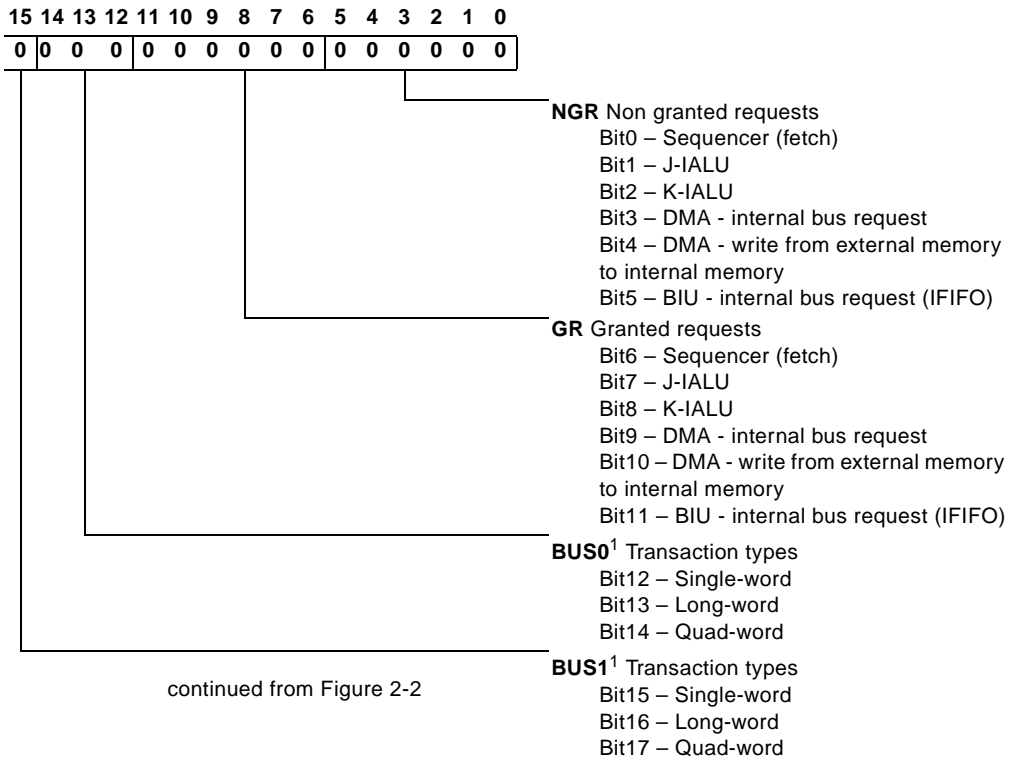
15 14 13 12 11 10 9 8 7 6 5 4 3 2 1 0

0 0 0 0 0 0 0 0 0 0 0 0 0 0 0 0

NGR Non granted requests
Bit0 – Sequencer (fetch)
Bit1 – J-IALU
Bit2 – K-IALU
Bit3 – DMA - internal bus request
Bit4 – DMA - write from external memory to internal memory
Bit5 – BIU - internal bus request (IFIFO)

GR Granted requests
Bit6 – Sequencer (fetch)
Bit7 – J-IALU
Bit8 – K-IALU
Bit9 – DMA - internal bus request
Bit10 – DMA - write from external memory to internal memory
Bit11 – BIU - internal bus request (IFIFO)

BUS0$^1$ Transaction types
Bit12 – Single-word
Bit13 – Long-word
Bit14 – Quad-word

BUS1$^1$ Transaction types
Bit15 – Single-word
Bit16 – Long-word
Bit17 – Quad-word

continued from Figure 2-2